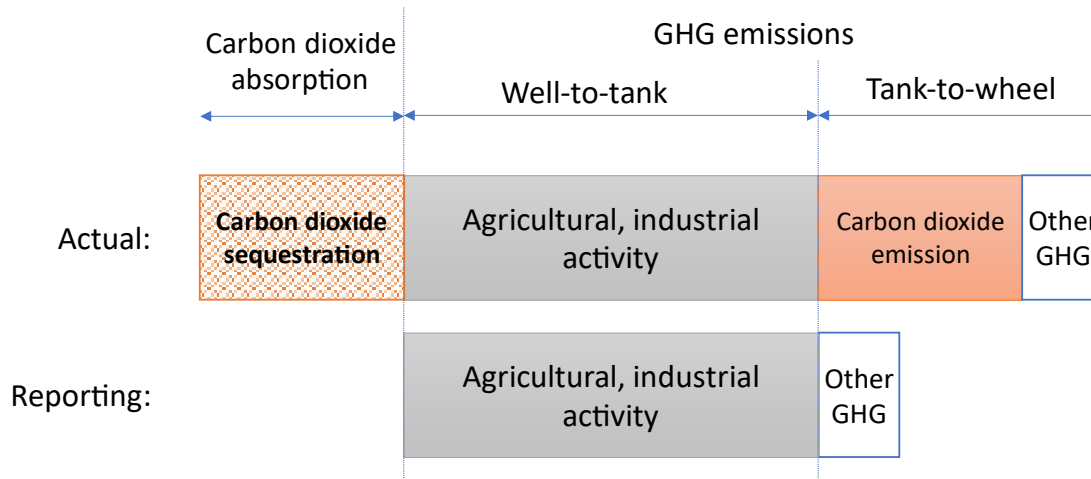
Carbon dioxide absorption

GHG emissions

Well-to-tank

Tank-to-wheel

Actual:

Carbon dioxide sequestration

Agricultural, industrial activity

Carbon dioxide emission

Other GHG

Reporting:

Agricultural, industrial activity

Other GHG